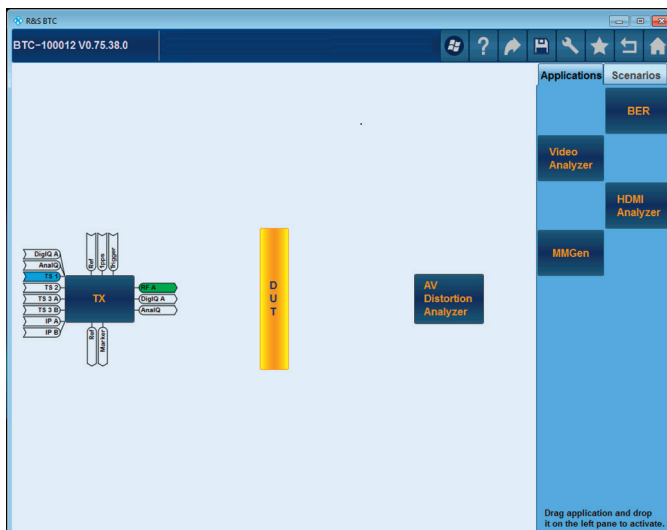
R&S BTC

BTC-100012 V0.75.38.0

Applications
Scenarios

BER

Video Analyzer

HDMI Analyzer

MMGen

DigIQ A
AnalQ
TS 1
TS 2
TS 3 A
TS 3 B
IP A
IP B

Ref
1pps
Trigger

TX

RF A
DigIQ A
AnalQ

Ref
Marker

D
U
T

AV Distortion Analyzer

Drag application and drop it on the left pane to activate.